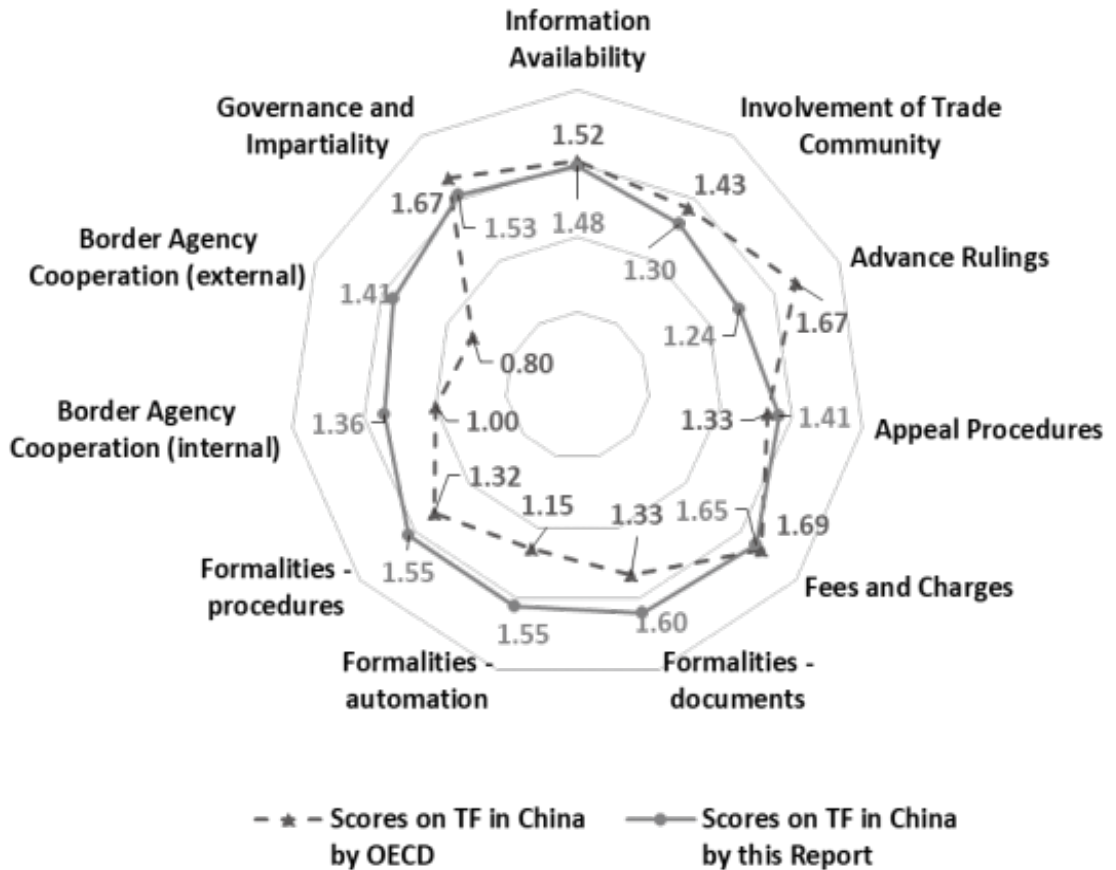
Information Availability

Involvement of Trade Community

Advance Rulings

Appeal Procedures

Fees and Charges

Formalities - documents

Formalities - automation

Formalities - procedures

Border Agency Cooperation (internal)

Border Agency Cooperation (external)

Governance and Impartiality

1.52
1.48
1.43
1.30
1.67
1.24
1.33
1.41
1.65
1.69
1.33
1.60
1.15
1.55
1.32
1.55
1.00
1.36
0.80
1.41
1.67
1.53

Scores on TF in China by OECD

Scores on TF in China by this Report